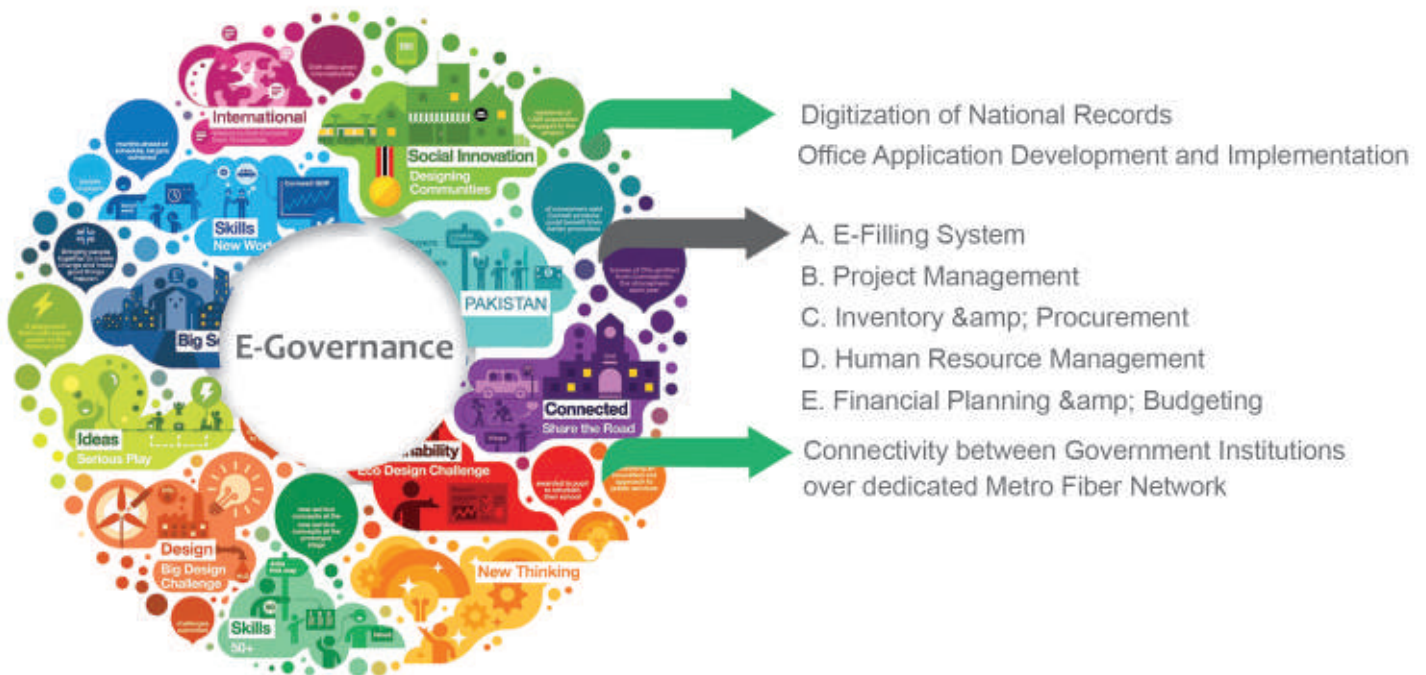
International

Social Innovation
Designing Communities

Skills
New Wor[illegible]

PAKISTAN

Big S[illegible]

E-Governance

Connected
Share the Road

Ideas
Serious Play

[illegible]ability
Eco Design Challenge

Design
Big Design Challenge

New Thinking

Skills
50+

Digitization of National Records
Office Application Development and Implementation

A. E-Filling System
B. Project Management
C. Inventory &amp; Procurement
D. Human Resource Management
E. Financial Planning &amp; Budgeting

Connectivity between Government Institutions over dedicated Metro Fiber Network